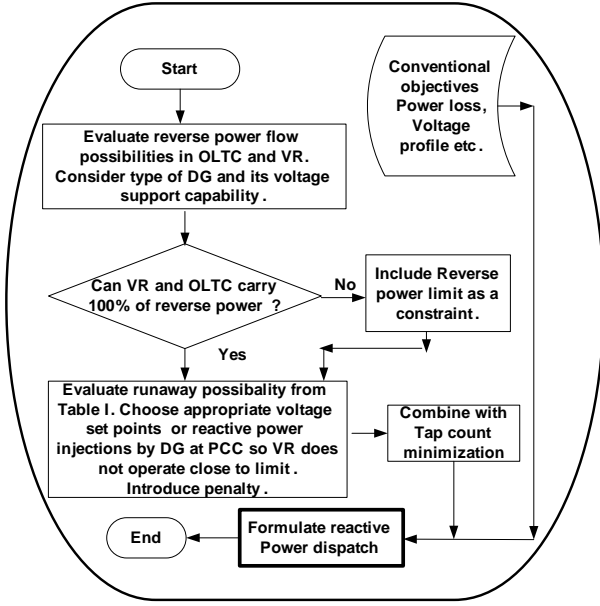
Start

Evaluate reverse power flow possibilities in OLTC and VR. Consider type of DG and its voltage support capability.

Can VR and OLTC carry 100% of reverse power ?

No

Include Reverse power limit as a constraint.

Yes

Evaluate runaway possibility from Table I. Choose appropriate voltage set points or reactive power injections by DG at PCC so VR does not operate close to limit. Introduce penalty.

Combine with Tap count minimization

Conventional objectives Power loss, Voltage profile etc.

End

Formulate reactive Power dispatch